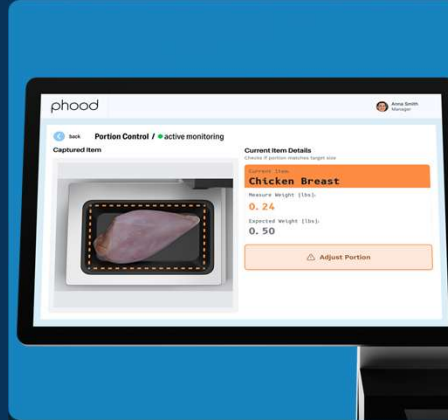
phood

Anna Smith
Manager

back Portion Control / active monitoring

Captured Item

Current Item Details
Check if portion matches target size

Current Item
Chicken Breast

Measure Weight (lbs):
0.24

Expected Weight (lbs):
0.50

Adjust Portion